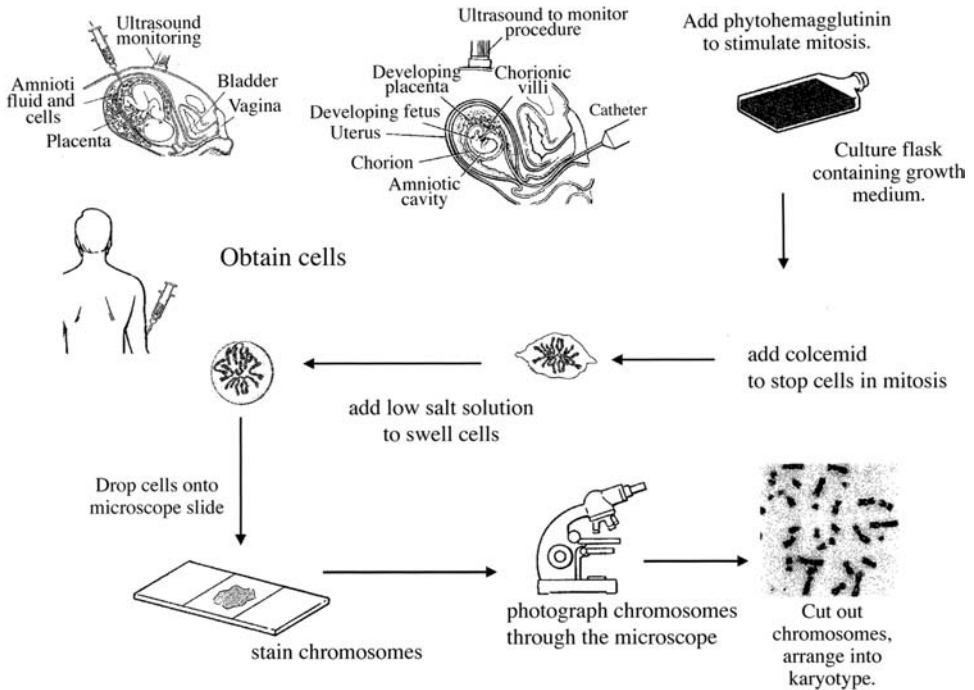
Ultrasound monitoring

Amnioti fluid and cells

Placenta

Bladder

Vagina

Ultrasound to monitor procedure

Developing placenta

Chorionic villi

Developing fetus

Uterus

Chorion

Amniotic cavity

Catheter

Add phytohemagglutinin to stimulate mitosis.

Culture flask containing growth medium.

Obtain cells

add colcemid to stop cells in mitosis

add low salt solution to swell cells

Drop cells onto microscope slide

stain chromosomes

photograph chromosomes through the microscope

Cut out chromosomes, arrange into karyotype.